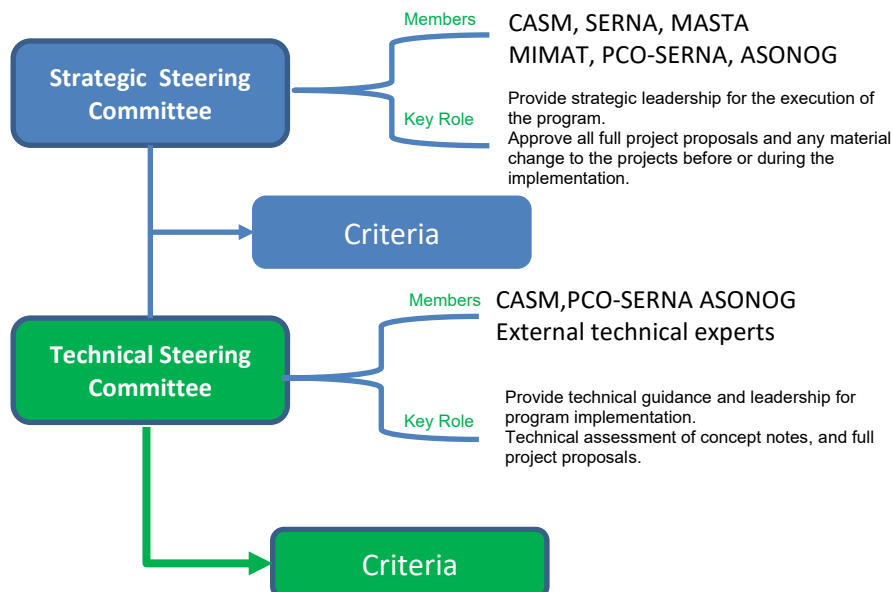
Strategic Steering Committee

Members

CASM, SERNA, MASTA
MIMAT, PCO-SERNA, ASONOG

Key Role

Provide strategic leadership for the execution of the program.
Approve all full project proposals and any material change to the projects before or during the implementation.

Criteria

Technical Steering Committee

Members

CASM,PCO-SERNA ASONOG
External technical experts

Key Role

Provide technical guidance and leadership for program implementation.
Technical assessment of concept notes, and full project proposals.

Criteria